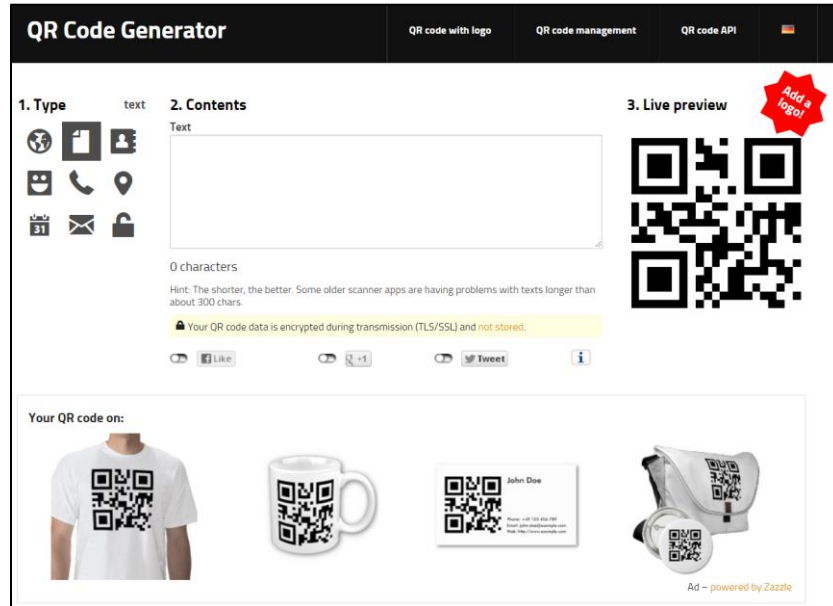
QR Code Generator

QR code with logo | QR code management | QR code API

1. Type text

2. Contents

Text

0 characters

Hint: The shorter, the better. Some older scanner apps are having problems with texts longer than about 300 chars.

Your QR code data is encrypted during transmission (TLS/SSL) and not stored.

Like +1 Tweet i

3. Live preview

Add a logo!

Your QR code on:

John Doe

Ad – powered by Zazzle